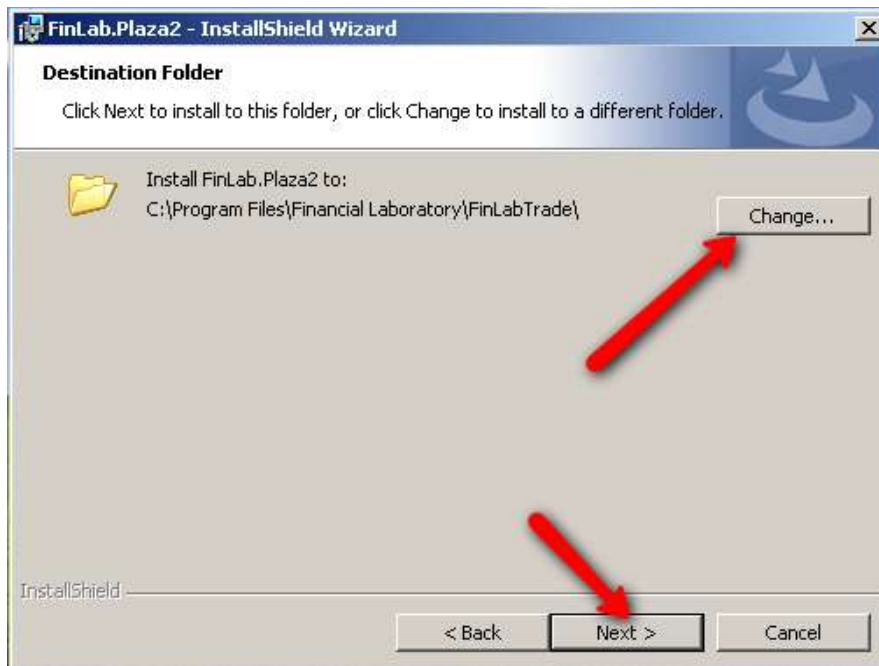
FinLab.Plaza2 - InstallShield Wizard

X

Destination Folder

Click Next to install to this folder, or click Change to install to a different folder.

Install FinLab.Plaza2 to:
C:\Program Files\Financial Laboratory\FinLabTrade\

Change...

InstallShield

< Back

Next >

Cancel